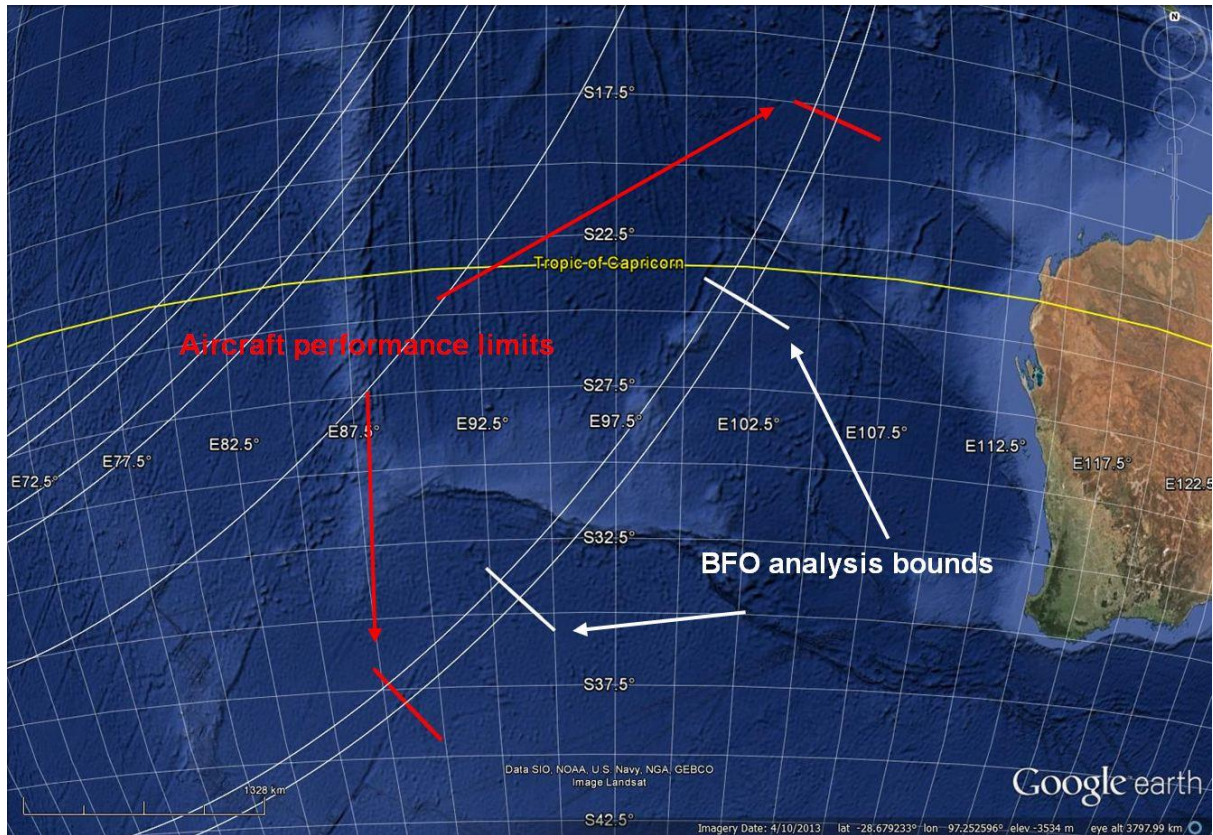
N

S17.5°

S22.5°

Tropic of Capricorn

Aircraft performance limits

S27.5°

E72.5°

E77.5°

E82.5°

E87.5°

E92.5°

E97.5°

E102.5°

E107.5°

E112.5°

E117.5°

E122.5

S32.5°

BFO analysis bounds

S37.5°

1328 km

Data SIO, NOAA, U.S. Navy, NGA, GEBCO
Image Landsat

Google earth

S42.5°

Imagery Date: 4/10/2013 lat -28.679233° lon 97.252596° elev -3534 m eye alt 3797.99 km